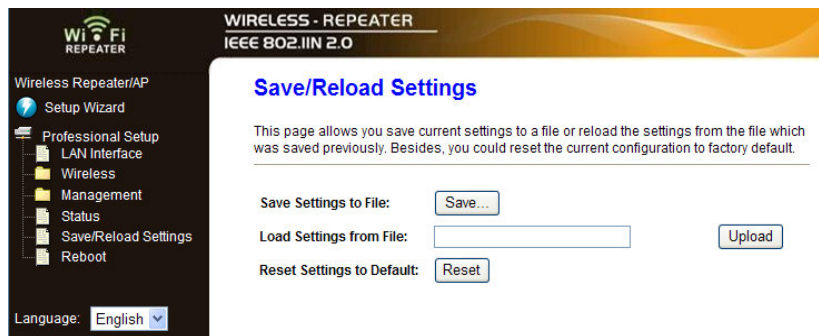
Wi Fi REPEATER

WIRELESS - REPEATER
IEEE 802.11N 2.0

Wireless Repeater/AP
Setup Wizard
Professional Setup
LAN Interface
Wireless
Management
Status
Save/Reload Settings
Reboot

Language: English

Save/Reload Settings

This page allows you save current settings to a file or reload the settings from the file which was saved previously. Besides, you could reset the current configuration to factory default.

Save Settings to File: Save...
Load Settings from File: Upload
Reset Settings to Default: Reset